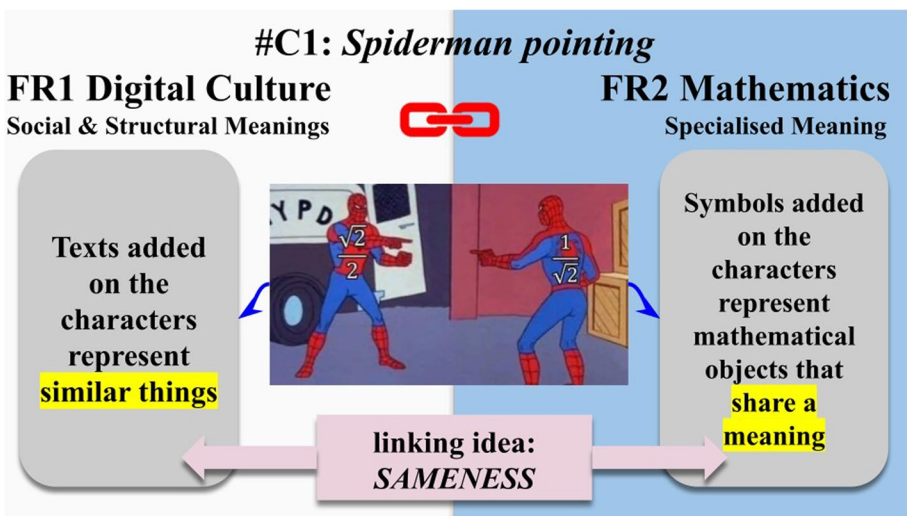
#C1: *Spiderman pointing*

FR1 Digital Culture
Social & Structural Meanings

FR2 Mathematics
Specialised Meaning

Texts added on the characters represent similar things

YPD

$\frac{\sqrt{2}}{2}$

$\frac{1}{\sqrt{2}}$

Symbols added on the characters represent mathematical objects that share a meaning

linking idea: *SAMENESS*